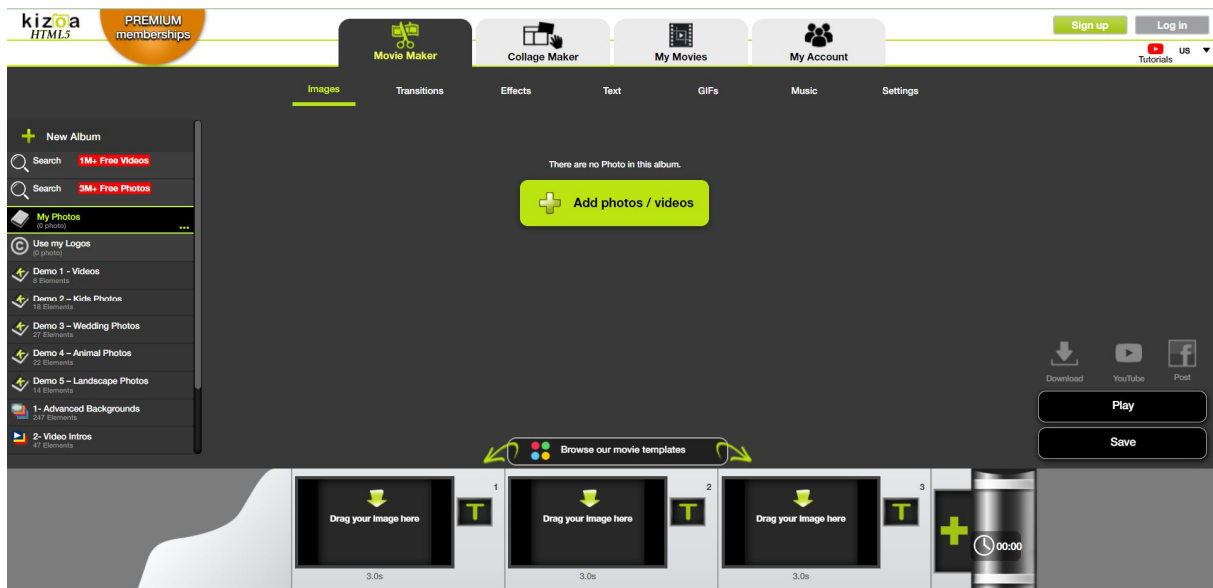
kizoa HTML5

PREMIUM memberships

Movie Maker

Collage Maker

My Movies

My Account

Sign up

Log in

Tutorials

US

Images

Transitions

Effects

Text

GIFs

Music

Settings

New Album

Search 1M+ Free Videos

Search 3M+ Free Photos

My Photos
(0 photo)

Use my Logos
(0 photo)

Demo 1 - Videos
8 Elements

Demo 2 – Kids Photos
18 Elements

Demo 3 – Wedding Photos
27 Elements

Demo 4 – Animal Photos
22 Elements

Demo 5 – Landscape Photos
14 Elements

1- Advanced Backgrounds
247 Elements

2- Video Intros
47 Elements

There are no Photo in this album.

Add photos / videos

Download

YouTube

Post

Play

Save

Browse our movie templates

1

Drag your Image here

3.0s

2

Drag your Image here

3.0s

3

Drag your Image here

3.0s

00:00